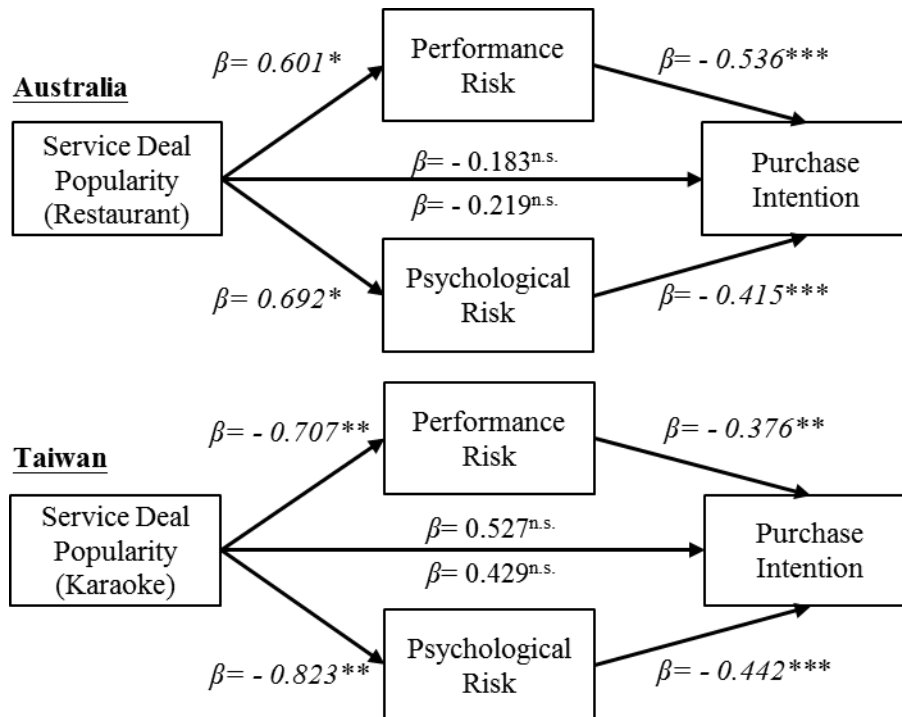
Australia

$\beta$= 0.601*

Performance Risk

$\beta$= - 0.536***

Service Deal Popularity (Restaurant)

$\beta$= - 0.183$^{n.s.}$

$\beta$= - 0.219$^{n.s.}$

Purchase Intention

$\beta$= 0.692*

Psychological Risk

$\beta$= - 0.415***

Taiwan

$\beta$= - 0.707**

Performance Risk

$\beta$= - 0.376**

Service Deal Popularity (Karaoke)

$\beta$= 0.527$^{n.s.}$

$\beta$= 0.429$^{n.s.}$

Purchase Intention

$\beta$= - 0.823**

Psychological Risk

$\beta$= - 0.442***